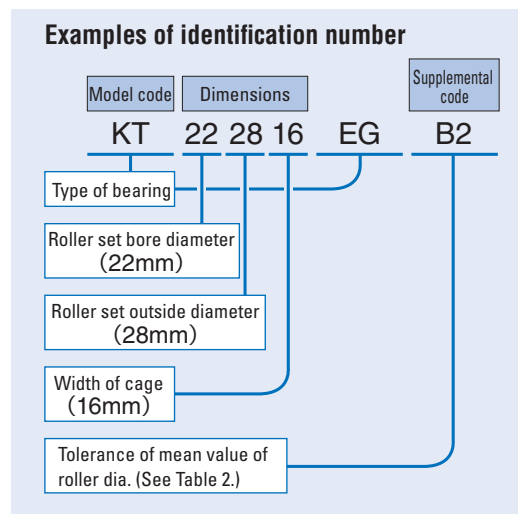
Examples of identification number

Model code

Dimensions

Supplemental code

KT 22 28 16 EG B2

Type of bearing

Roller set bore diameter (22mm)

Roller set outside diameter (28mm)

Width of cage (16mm)

Tolerance of mean value of roller dia. (See Table 2.)